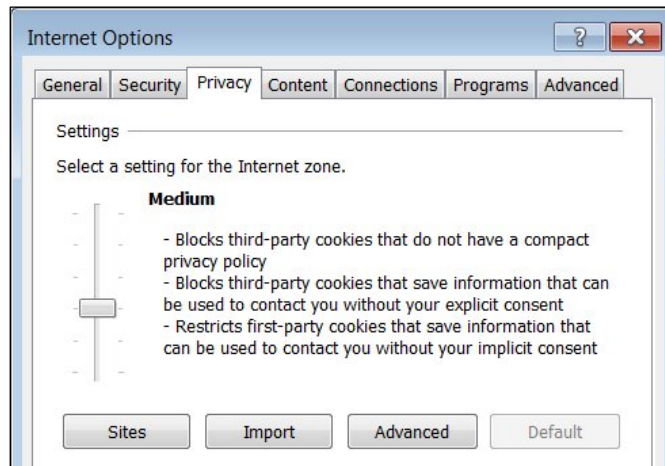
Internet Options

?

General | Security | Privacy | Content | Connections | Programs | Advanced

Settings

Select a setting for the Internet zone.

Medium

- Blocks third-party cookies that do not have a compact privacy policy
- Blocks third-party cookies that save information that can be used to contact you without your explicit consent
- Restricts first-party cookies that save information that can be used to contact you without your implicit consent

Sites | Import | Advanced | Default